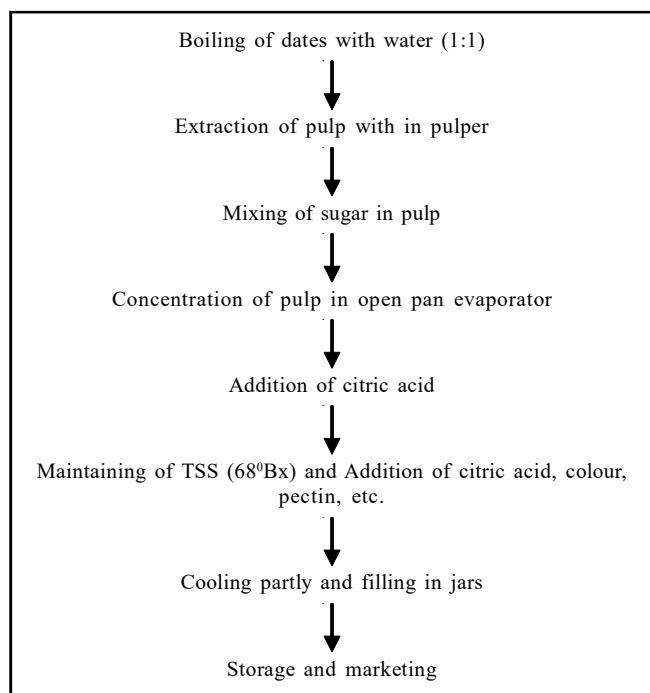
Boiling of dates with water (1:1)

Extraction of pulp with in pulper

Mixing of sugar in pulp

Concentration of pulp in open pan evaporator

Addition of citric acid

Maintaining of TSS ($68^0$Bx) and Addition of citric acid, colour, pectin, etc.

Cooling partly and filling in jars

Storage and marketing